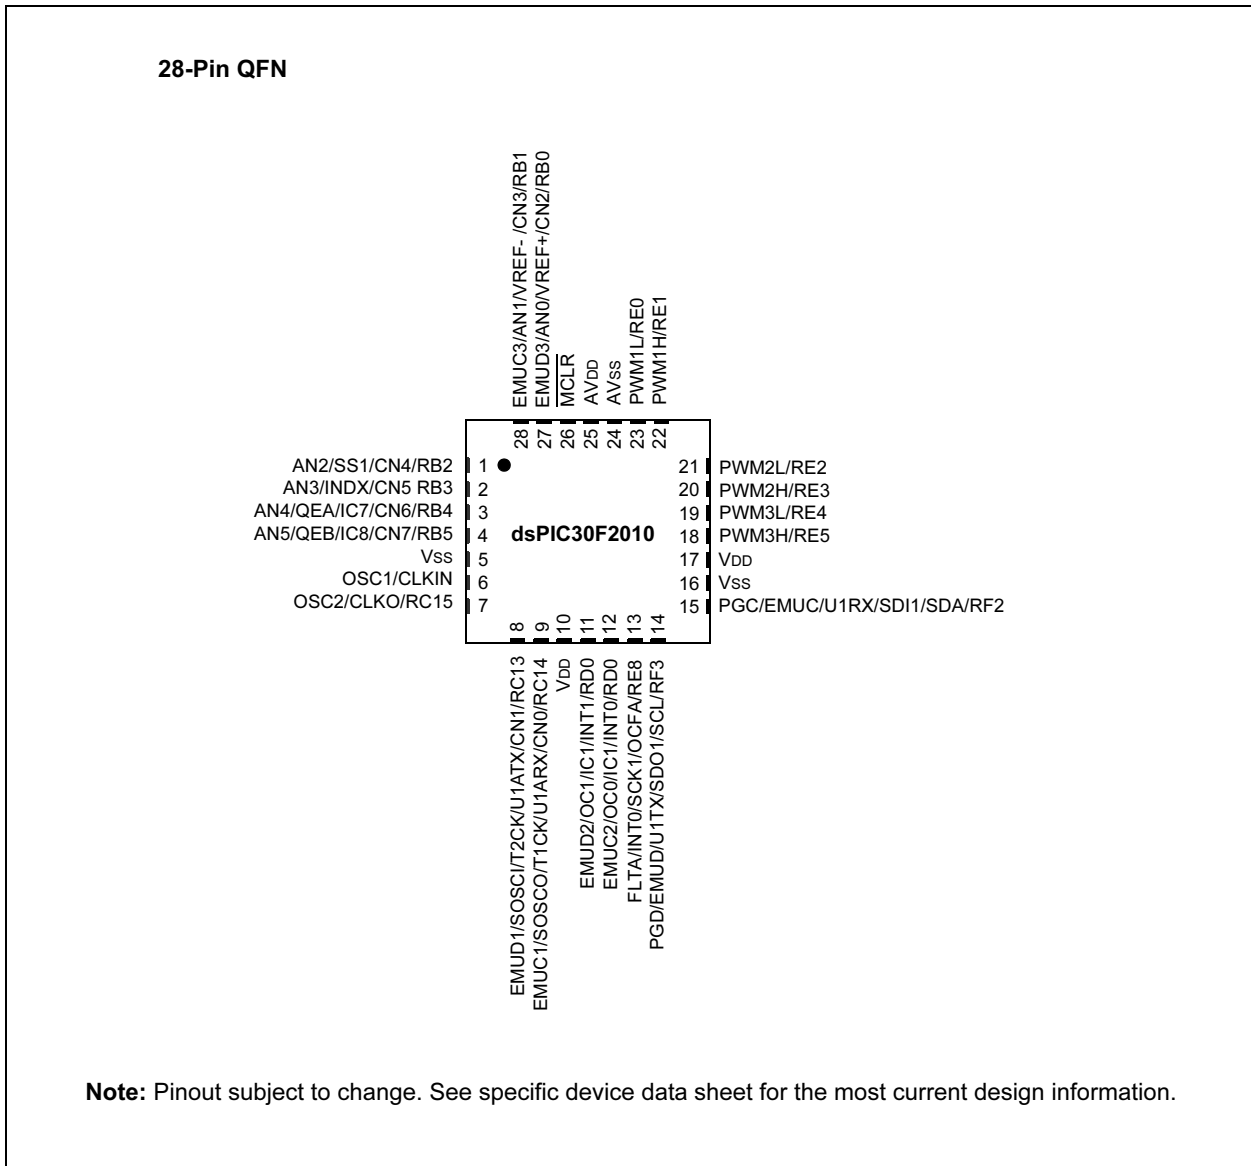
28-Pin QFN

EMUC3/AN1/VREF- /CN3/RB1
EMUD3/AN0/VREF+/CN2/RB0
$\overline{MCLR}$
AVDD
AVSS
PWM1L/RE0
PWM1H/RE1

28
27
26
25
24
23
22

AN2/SS1/CN4/RB2 1
AN3/INDX/CN5 RB3 2
AN4/QEA/IC7/CN6/RB4 3
AN5/QEB/IC8/CN7/RB5 4
VSS 5
OSC1/CLKIN 6
OSC2/CLKO/RC15 7

dsPIC30F2010

21 PWM2L/RE2
20 PWM2H/RE3
19 PWM3L/RE4
18 PWM3H/RE5
17 VDD
16 VSS
15 PGC/EMUC/U1RX/SDI1/SDA/RF2

8
9
10
11
12
13
14

EMUD1/SOSCI/T2CK/U1ATX/CN1/RC13
EMUC1/SOSCO/T1CK/U1ARX/CN0/RC14
VDD
EMUD2/OC1/IC1/INT1/RD0
EMUC2/OC0/IC1/INT0/RD0
FLTA/INT0/SCK1/OCFA/RE8
PGD/EMUD/U1TX/SDO1/SCL/RF3

Note: Pinout subject to change. See specific device data sheet for the most current design information.